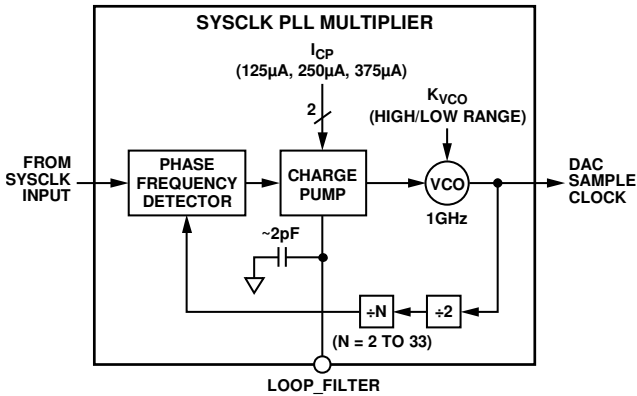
SYSCLK PLL MULTIPLIER

$I_{CP}$
(125µA, 250µA, 375µA)

2

$K_{VCO}$
(HIGH/LOW RANGE)

FROM SYSCLK INPUT

PHASE FREQUENCY DETECTOR

CHARGE PUMP

VCO

1GHz

DAC SAMPLE CLOCK

~2pF

÷N

÷2

(N = 2 TO 33)

LOOP_FILTER